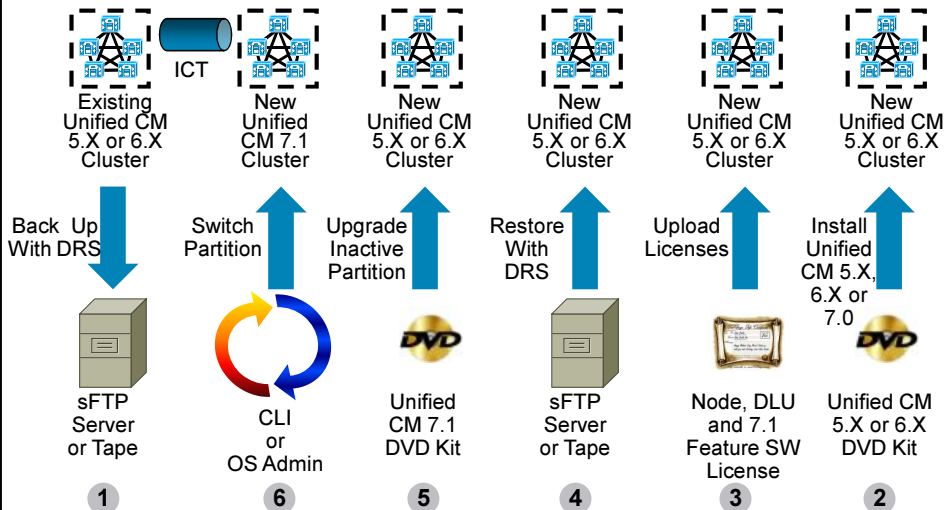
ICT

Existing Unified CM 5.X or 6.X Cluster

Back Up With DRS

sFTP Server or Tape

1

New Unified CM 7.1 Cluster

Switch Partition

CLI or OS Admin

6

New Unified CM 5.X or 6.X Cluster

Upgrade Inactive Partition

DVD

Unified CM 7.1 DVD Kit

5

New Unified CM 5.X or 6.X Cluster

Restore With DRS

sFTP Server or Tape

4

New Unified CM 5.X or 6.X Cluster

Upload Licenses

Node, DLU and 7.1 Feature SW License

3

New Unified CM 5.X or 6.X Cluster

Install Unified CM 5.X, 6.X or 7.0

DVD

Unified CM 5.X or 6.X DVD Kit

2